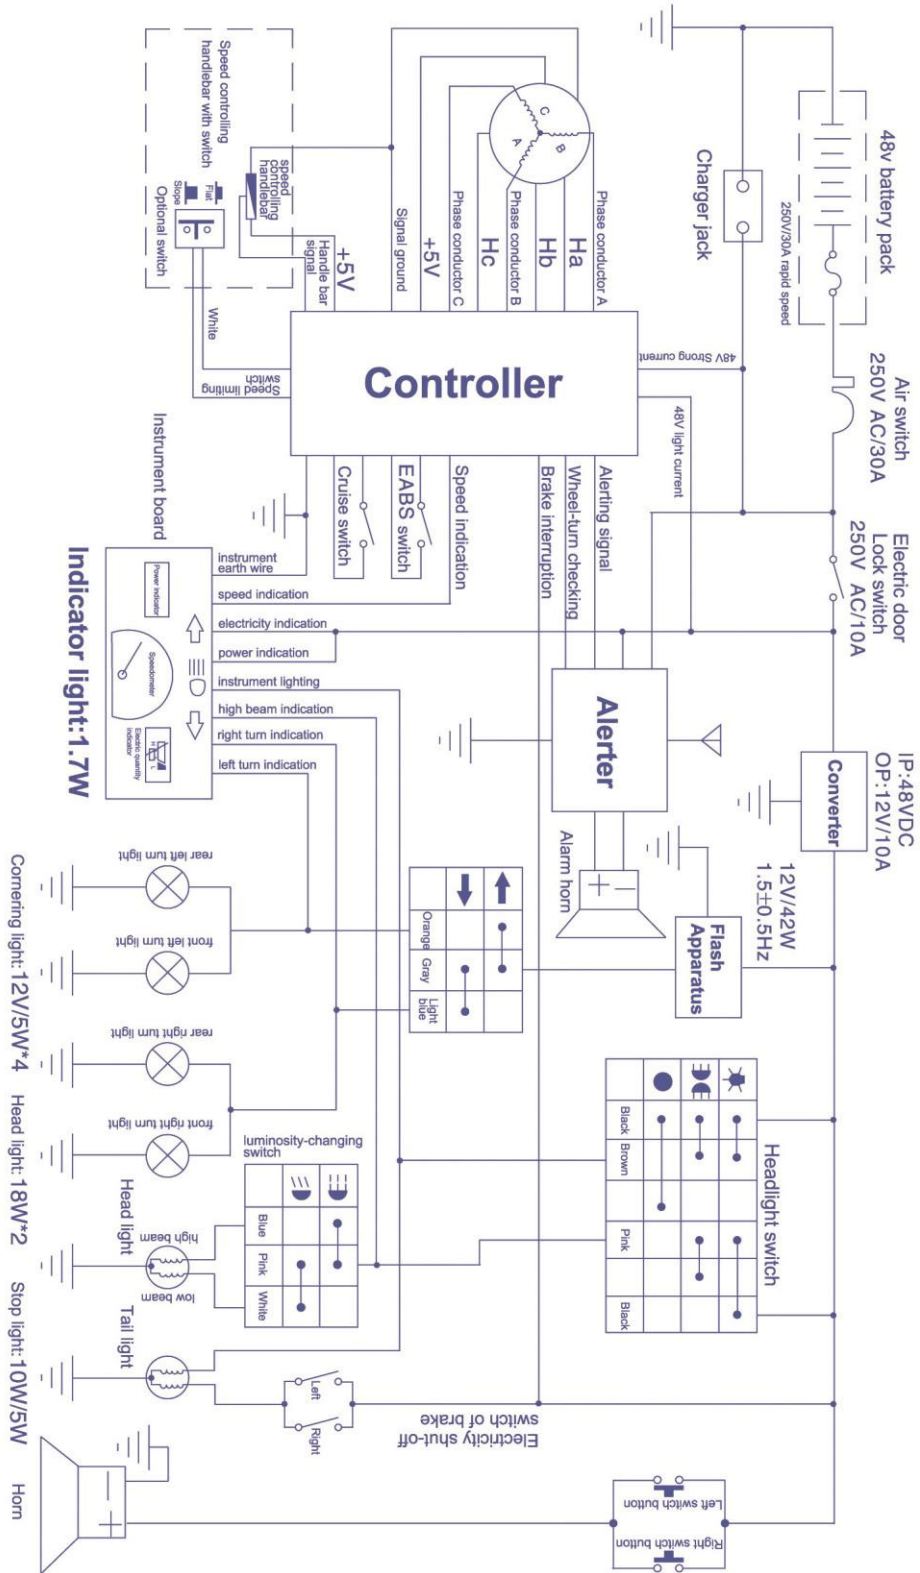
Speed controlling handlebar with switch
speed controlling handlebar
Flat
Slope
Optional switch
White
Handle bar signal
+5V
Signal ground
+5V
Phase conductor C
Hc
Phase conductor B
Hb
Phase conductor A
Ha
C
B
A
Charger jack
48v battery pack
250V/30A rapid speed
Air switch 250V AC/30A
Electric door Lock switch 250V AC/10A
48V Strong current
48V light current
Controller
Speed limiting switch
Instrument board
Cruise switch
EABS switch
Speed indication
Brake interruption
Wheel-turn checking
Alerting signal
Alerter
Alarm horn
IP:48VDC OP:12V/10A
Converter
12V/42W 1.5±0.5Hz
Flash Apparatus
Indicator light:1.7W
Power indicator
Speedometer
Electric quantity indicator
instrument earth wire
speed indication
electricity indication
power indication
instrument lighting
high beam indication
right turn indication
left turn indication
Orange
Gray
Light blue
rear left turn light
front left turn light
rear right turn light
front right turn light
Cornering light: 12V/5W*4
luminosity-changing switch
Blue
Pink
White
Head light
high beam
low beam
Head light: 18W*2
Tail light
Stop light: 10W/5W
Left
Right
Electricity shut-off switch of brake
Headlight switch
Black
Brown
Pink
Black
Left switch button
Right switch button
Horn